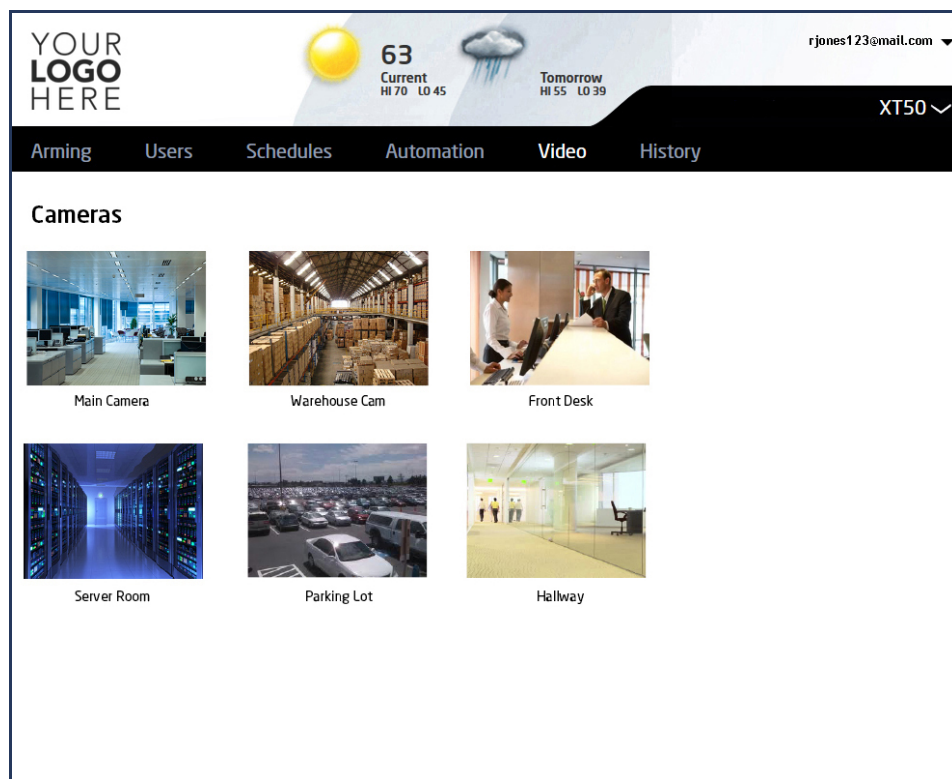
YOUR LOGO HERE

63
Current
HI 70 LO 45

Tomorrow
HI 55 LO 39

rjones123@mail.com

XT50

Arming Users Schedules Automation Video History

Cameras

Main Camera

Warehouse Cam

Front Desk

Server Room

Parking Lot

Hallway